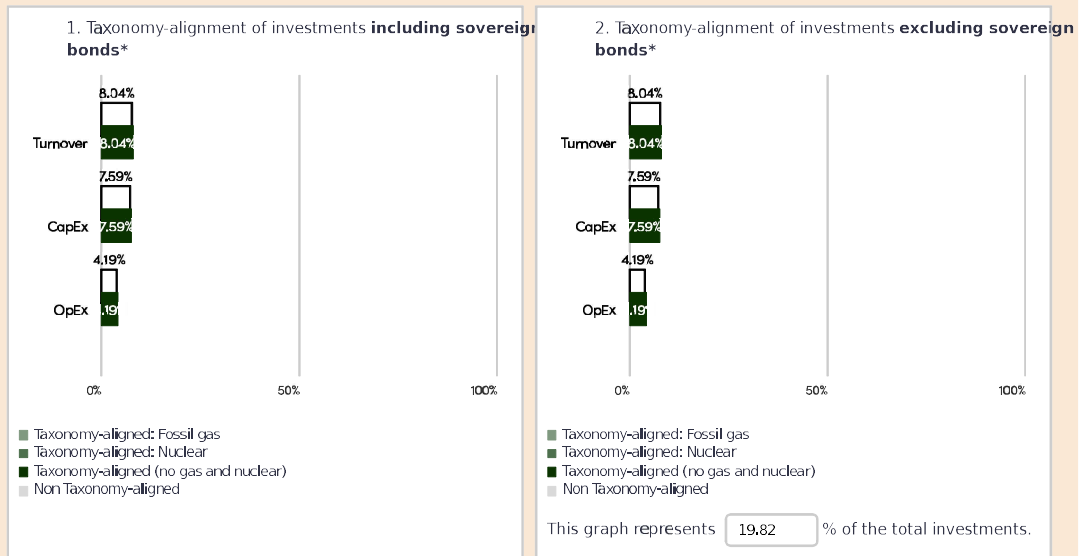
1. Taxonomy-alignment of investments **including sovereig** **bonds***

8.04%

Turnover 8.04%

7.59%

CapEx 7.59%

4.19%

OpEx .19

0% 50% 100%

Taxonomy-aligned: Fossil gas
Taxonomy-aligned: Nuclear
Taxonomy-aligned (no gas and nuclear)
Non Taxonomy-aligned

2. Taxonomy-alignment of investments **excluding sovereign** **bonds***

8.04%

Turnover 8.04%

7.59%

CapEx 7.59%

4.19%

OpEx .19

0% 50% 100%

Taxonomy-aligned: Fossil gas
Taxonomy-aligned: Nuclear
Taxonomy-aligned (no gas and nuclear)
Non Taxonomy-aligned

This graph represents 19.82 % of the total investments.